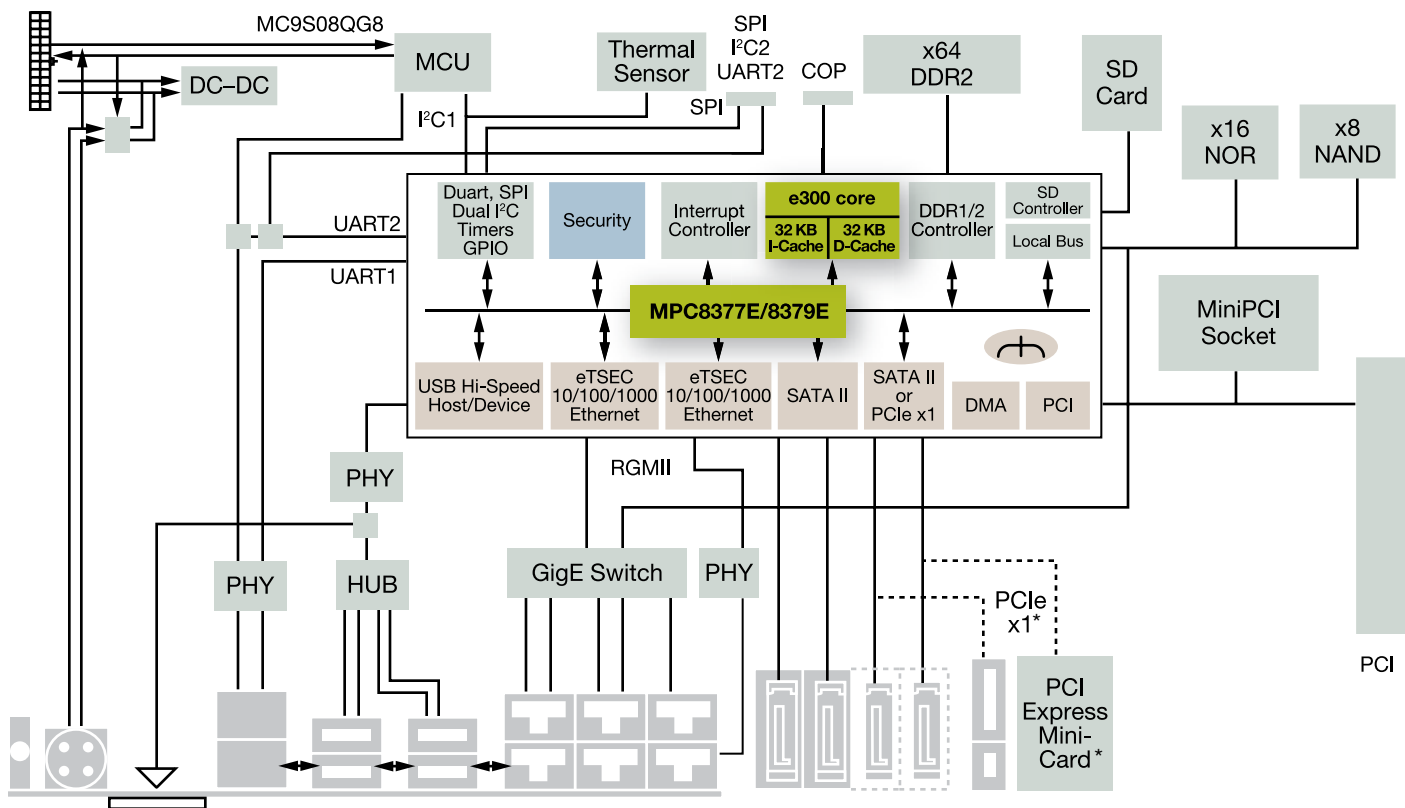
MC9S08QG8

MCU

DC–DC

Thermal Sensor

SPI
$I^2C2$
UART2

SPI

COP

x64 DDR2

SD Card

x16 NOR

x8 NAND

$I^2C1$

UART2

UART1

Duart, SPI Dual $I^2C$ Timers GPIO

Security

Interrupt Controller

e300 core

32 KB I-Cache

32 KB D-Cache

DDR1/2 Controller

SD Controller

Local Bus

MPC8377E/8379E

MiniPCI Socket

USB Hi-Speed Host/Device

eTSEC 10/100/1000 Ethernet

eTSEC 10/100/1000 Ethernet

SATA II

SATA II or PCIe x1

DMA

PCI

RGMII

PHY

PHY

HUB

GigE Switch

PHY

PCIe x1*

PCI Express Mini-Card*

PCI